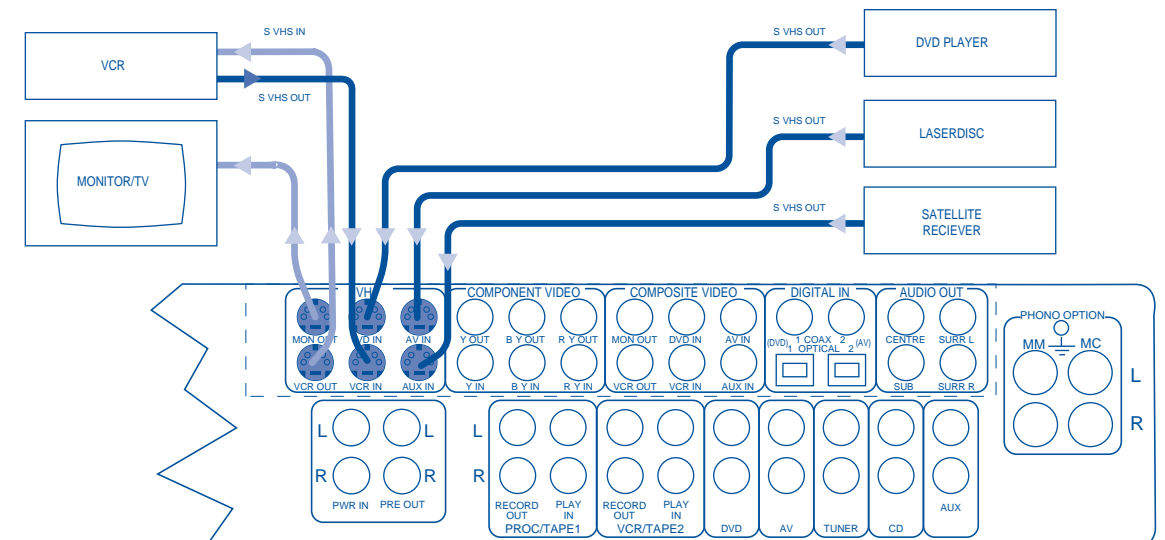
S VHS IN

VCR

S VHS OUT

MONITOR/TV

S VHS OUT

DVD PLAYER

S VHS OUT

LASERDISC

S VHS OUT

SATELLITE RECIEVER

S VHS

MON OUT

DVD IN

AV IN

VCR OUT

VCR IN

AUX IN

COMPONENT VIDEO

Y OUT

B Y OUT

R Y OUT

Y IN

B Y IN

R Y IN

COMPOSITE VIDEO

MON OUT

DVD IN

AV IN

VCR OUT

VCR IN

AUX IN

DIGITAL IN

(DVD) 1 COAX 2 (AV)

1 OPTICAL 2

AUDIO OUT

CENTRE

SURR L

SUB

SURR R

PHONO OPTION

MM

MC

L

R

L

L

R

R

PWR IN

PRE OUT

L

R

RECORD OUT

PLAY IN

PROC/TAPE1

RECORD OUT

PLAY IN

VCR/TAPE2

DVD

AV

TUNER

CD

AUX